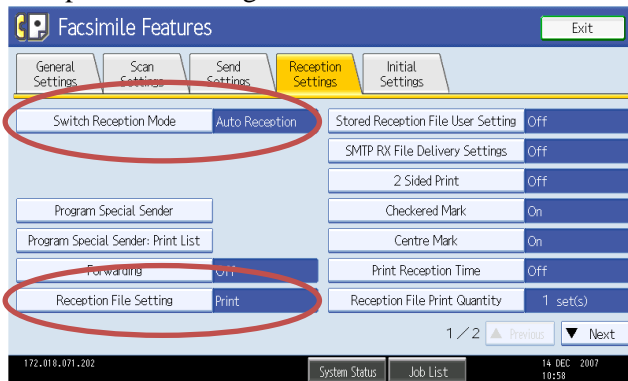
Facsimile Features

Exit

General Settings | Scan Settings | Send Settings | Reception Settings | Initial Settings

Switch Reception Mode | Auto Reception

Stored Reception File User Setting | Off

SMTP RX File Delivery Settings | Off

2 Sided Print | Off

Program Special Sender

Checkered Mark | On

Program Special Sender: Print List

Centre Mark | On

Forwarding | Off

Print Reception Time | Off

Reception File Setting | Print

Reception File Print Quantity | 1 set(s)

1／2 ▲ Previous ▼ Next

172.018.071.202

System Status

Job List

14 DEC 2007
10:58